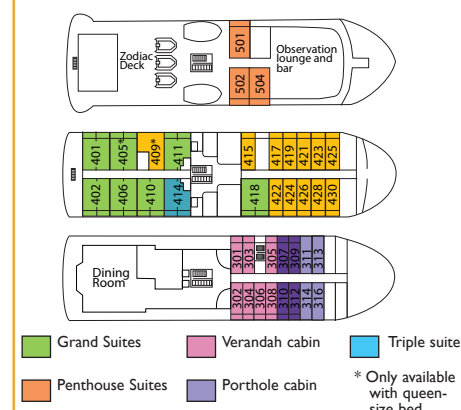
Zodiac Deck

501

502

504

Observation lounge and bar

401

405*

409*

411

415

417

419

421

423

425

402

406

410

414

418

422

424

426

428

430

Dining Room

301

303

305

307

309

311

313

302

304

306

308

310

312

314

316

Grand Suites

Verandah cabin

Triple suite

Penthouse Suites

Porthole cabin

* Only available with queen-size bed